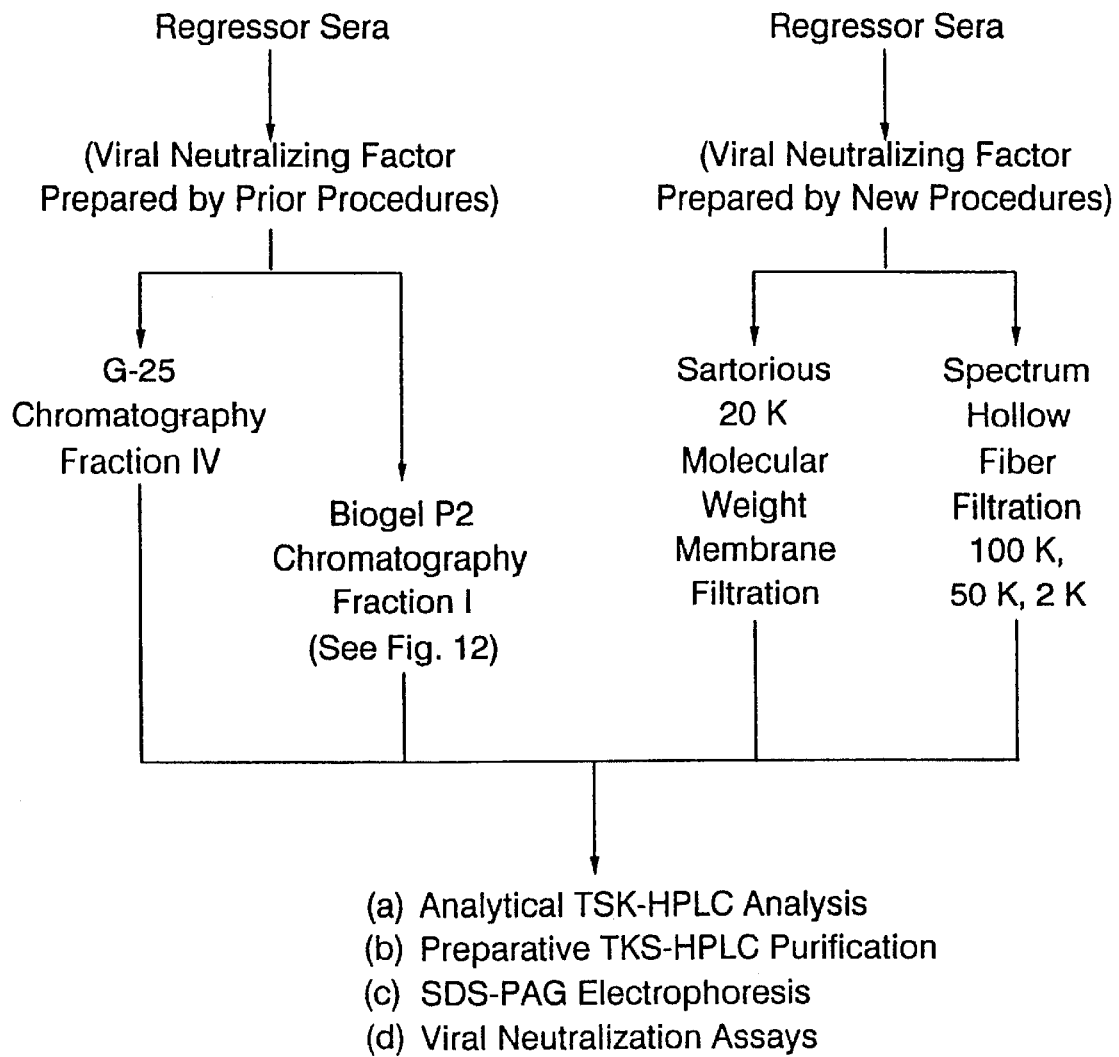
Regressor Sera

(Viral Neutralizing Factor Prepared by Prior Procedures)

G-25 Chromatography Fraction IV

Biogel P2 Chromatography Fraction I (See Fig. 12)

Regressor Sera

(Viral Neutralizing Factor Prepared by New Procedures)

Sartorious 20 K Molecular Weight Membrane Filtration

Spectrum Hollow Fiber Filtration 100 K, 50 K, 2 K

(a) Analytical TSK-HPLC Analysis
(b) Preparative TKS-HPLC Purification
(c) SDS-PAG Electrophoresis
(d) Viral Neutralization Assays